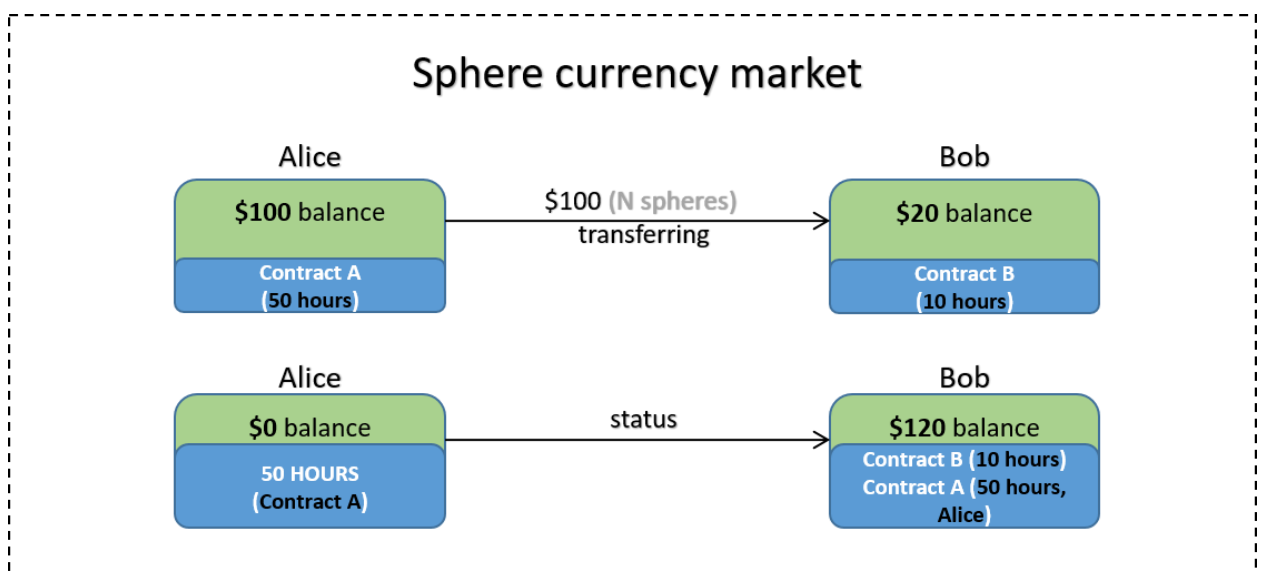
Sphere currency market

Alice

$100 balance

Contract A
(50 hours)

$100 (N spheres)
transferring

Bob

$20 balance

Contract B
(10 hours)

Alice

$0 balance

50 HOURS
(Contract A)

status

Bob

$120 balance

Contract B (10 hours)
Contract A (50 hours, Alice)